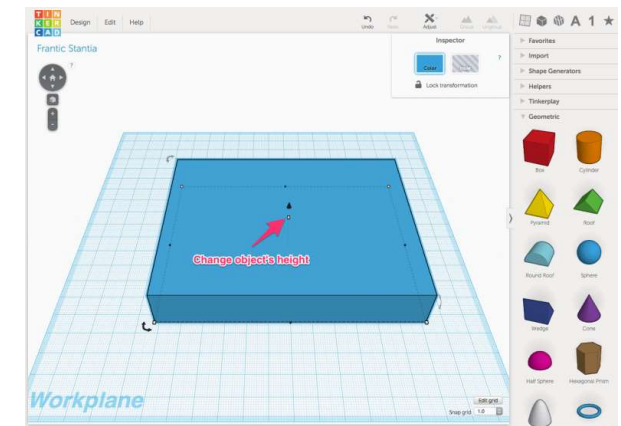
TIN KER CAD

Design Edit Help

Undo Redo Adjust Group Ungroup

Frantic Stantia

Inspector

Color Hole

Lock transformation

Favorites

Import

Shape Generators

Helpers

Tinkerplay

Geometric

Box Cylinder

Pyramid Roof

Round Roof Sphere

Wedge Cone

Half Sphere Hexagonal Prism

Change object's height

Workplane

Edit grid

Snap grid 1.0